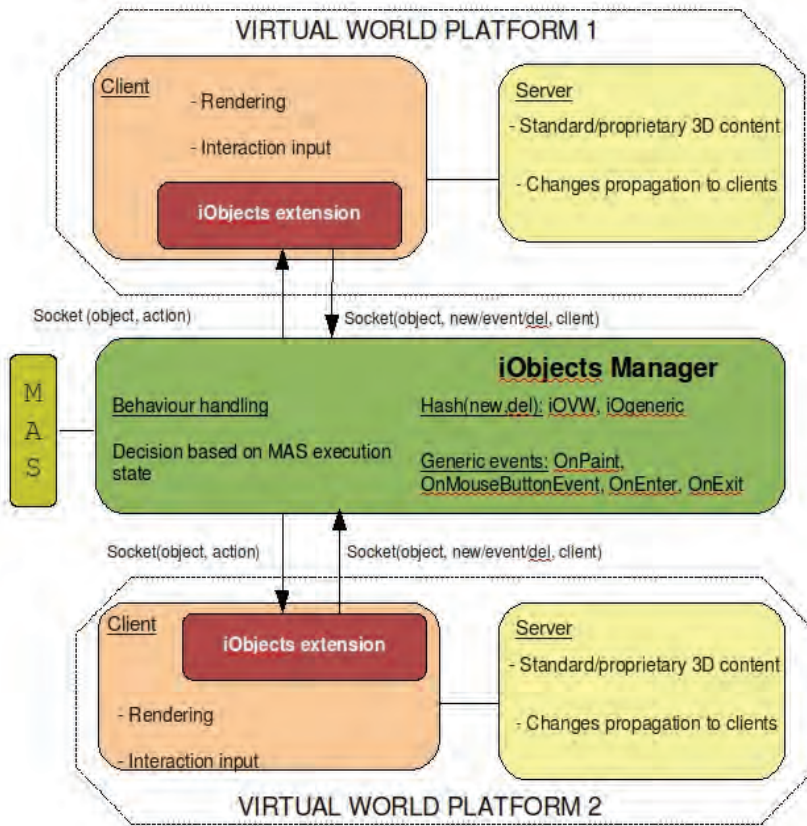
VIRTUAL WORLD PLATFORM 1

Client

- Rendering

- Interaction input

iObjects extension

Server

- Standard/proprietary 3D content

- Changes propagation to clients

Socket (object, action)

Socket(object, new/event/del, client)

M A S

iObjects Manager

Behaviour handling

Decision based on MAS execution state

Hash(new,del): iOVW, iOgeneric

Generic events: OnPaint, OnMouseButtonEvent, OnEnter, OnExit

Socket(object, action)

Socket(object, new/event/del, client)

Client

iObjects extension

- Rendering

- Interaction input

Server

- Standard/proprietary 3D content

- Changes propagation to clients

VIRTUAL WORLD PLATFORM 2